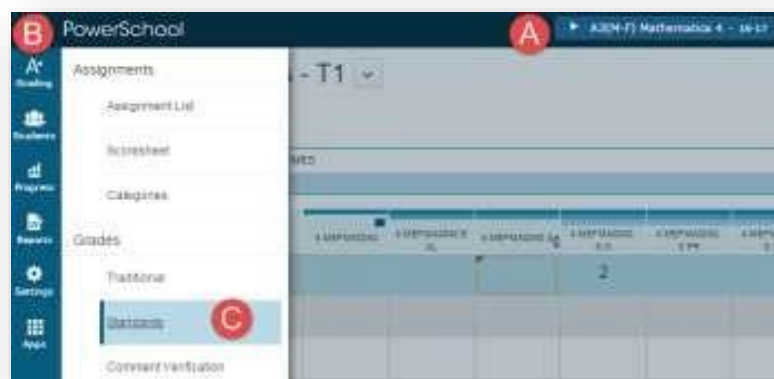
B PowerSchool

A A3(M-F) Mathematics 4 - 16-17

Grading

Students

Progress

Reports

Settings

Apps

Assignments

Assignment List

Scoresheet

Categories

Grades

Traditional

Standards

C

Comment Verification

- T1

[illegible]

2